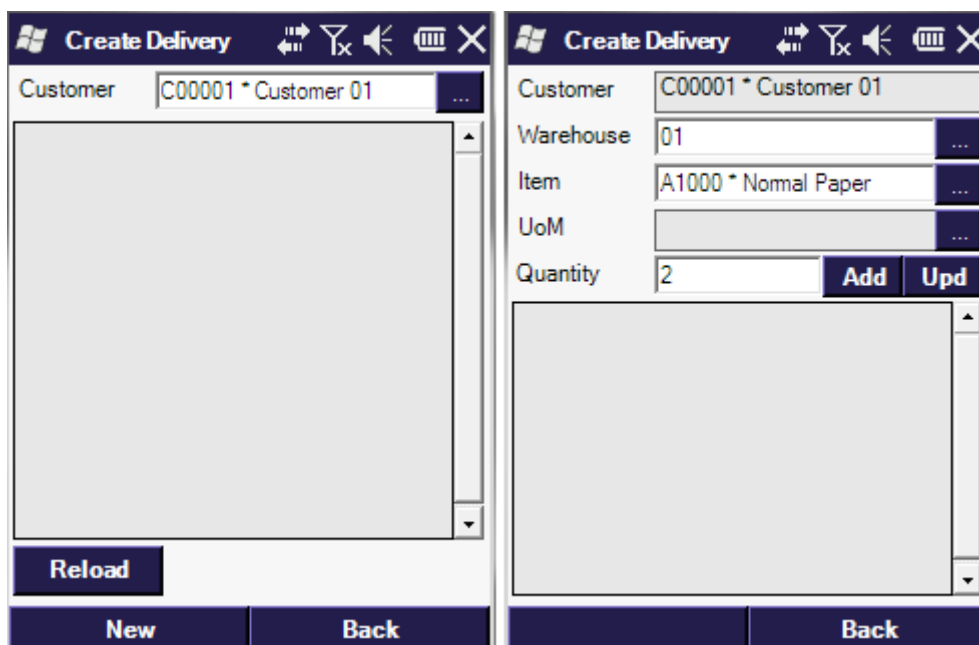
Create Delivery

Customer C00001 * Customer 01 ...

Reload

New Back

Create Delivery

Customer C00001 * Customer 01

Warehouse 01 ...

Item A1000 * Normal Paper ...

UoM ...

Quantity 2 Add Upd

Back